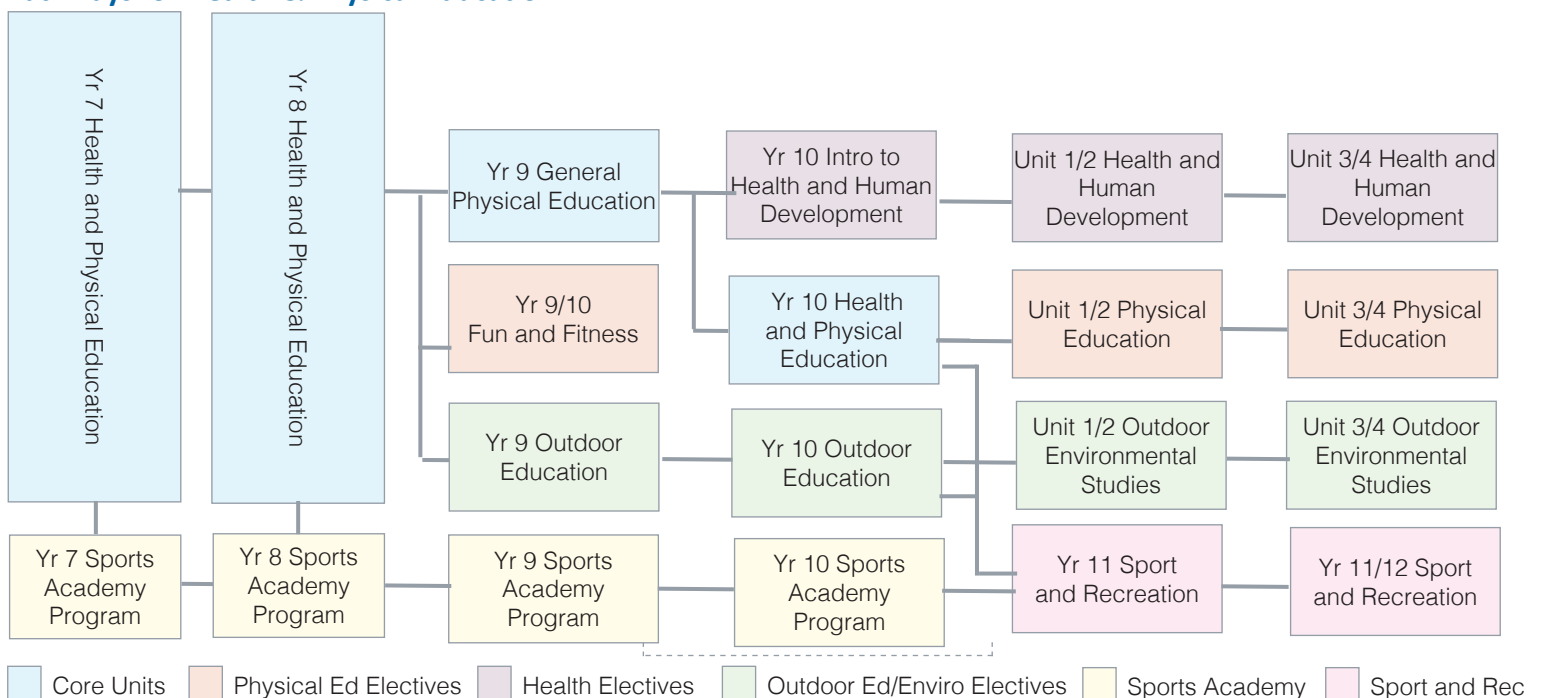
Yr 7 Health and Physical Education

Yr 8 Health and Physical Education

Yr 9 General Physical Education

Yr 10 Intro to Health and Human Development

Unit 1/2 Health and Human Development

Unit 3/4 Health and Human Development

Yr 9/10 Fun and Fitness

Yr 10 Health and Physical Education

Unit 1/2 Physical Education

Unit 3/4 Physical Education

Yr 9 Outdoor Education

Yr 10 Outdoor Education

Unit 1/2 Outdoor Environmental Studies

Unit 3/4 Outdoor Environmental Studies

Yr 7 Sports Academy Program

Yr 8 Sports Academy Program

Yr 9 Sports Academy Program

Yr 10 Sports Academy Program

Yr 11 Sport and Recreation

Yr 11/12 Sport and Recreation

Core Units
Physical Ed Electives
Health Electives
Outdoor Ed/Enviro Electives
Sports Academy
Sport and Rec